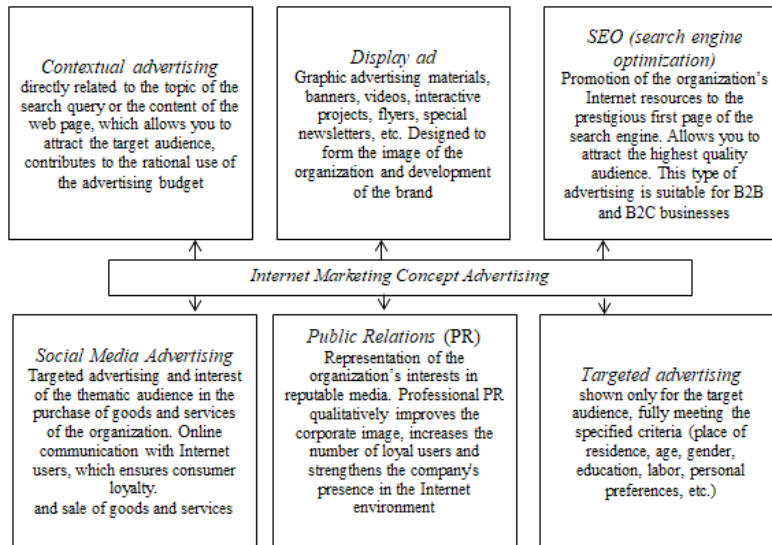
Contextual advertising
directly related to the topic of the search query or the content of the web page, which allows you to attract the target audience, contributes to the rational use of the advertising budget

Display ad
Graphic advertising materials, banners, videos, interactive projects, flyers, special newsletters, etc. Designed to form the image of the organization and development of the brand

SEO (search engine optimization)
Promotion of the organization's Internet resources to the prestigious first page of the search engine. Allows you to attract the highest quality audience. This type of advertising is suitable for B2B and B2C businesses

Internet Marketing Concept Advertising

Social Media Advertising
Targeted advertising and interest of the thematic audience in the purchase of goods and services of the organization. Online communication with Internet users, which ensures consumer loyalty.
and sale of goods and services

Public Relations (PR)
Representation of the organization's interests in reputable media. Professional PR qualitatively improves the corporate image, increases the number of loyal users and strengthens the company's presence in the Internet environment

Targeted advertising
shown only for the target audience, fully meeting the specified criteria (place of residence, age, gender, education, labor, personal preferences, etc.)